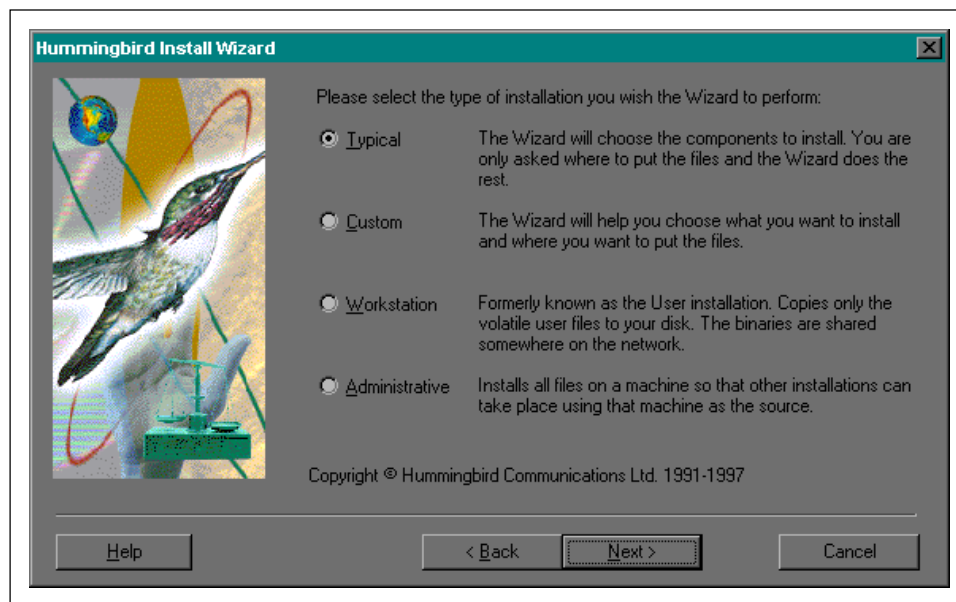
Hummingbird Install Wizard

Please select the type of installation you wish the Wizard to perform:

Typical — The Wizard will choose the components to install. You are only asked where to put the files and the Wizard does the rest.

Custom — The Wizard will help you choose what you want to install and where you want to put the files.

Workstation — Formerly known as the User installation. Copies only the volatile user files to your disk. The binaries are shared somewhere on the network.

Administrative — Installs all files on a machine so that other installations can take place using that machine as the source.

Copyright © Hummingbird Communications Ltd. 1991-1997

Help

< Back

Next >

Cancel